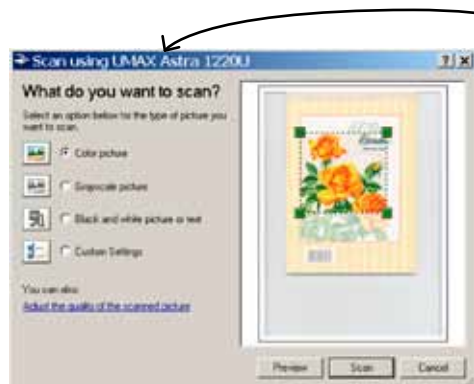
Scan using UMAX Astra 1220U

?|x

What do you want to scan?

Select an option below for the type of picture you want to scan.

Color picture

Grayscale picture

Black and white picture or text

Custom Settings

You can also:

Adjust the quality of the scanned picture

Preview

Scan

Cancel